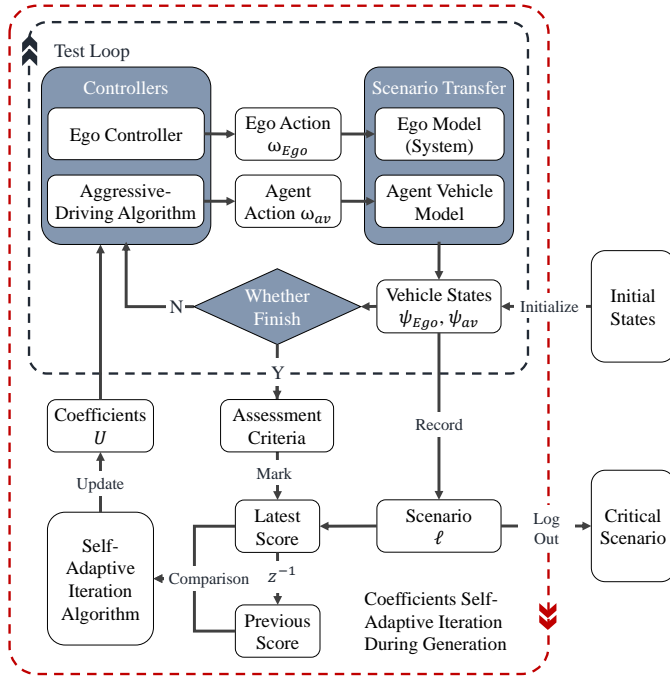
Test Loop

Controllers

Ego Controller

Aggressive-Driving Algorithm

Ego Action $\omega_{Ego}$

Agent Action $\omega_{av}$

Scenario Transfer

Ego Model (System)

Agent Vehicle Model

Whether Finish

N

Y

Vehicle States $\psi_{Ego}, \psi_{av}$

Initialize

Initial States

Coefficients $U$

Update

Self-Adaptive Iteration Algorithm

Assessment Criteria

Mark

Record

Latest Score

Comparison

$z^{-1}$

Previous Score

Scenario $\ell$

Log Out

Critical Scenario

Coefficients Self-Adaptive Iteration During Generation